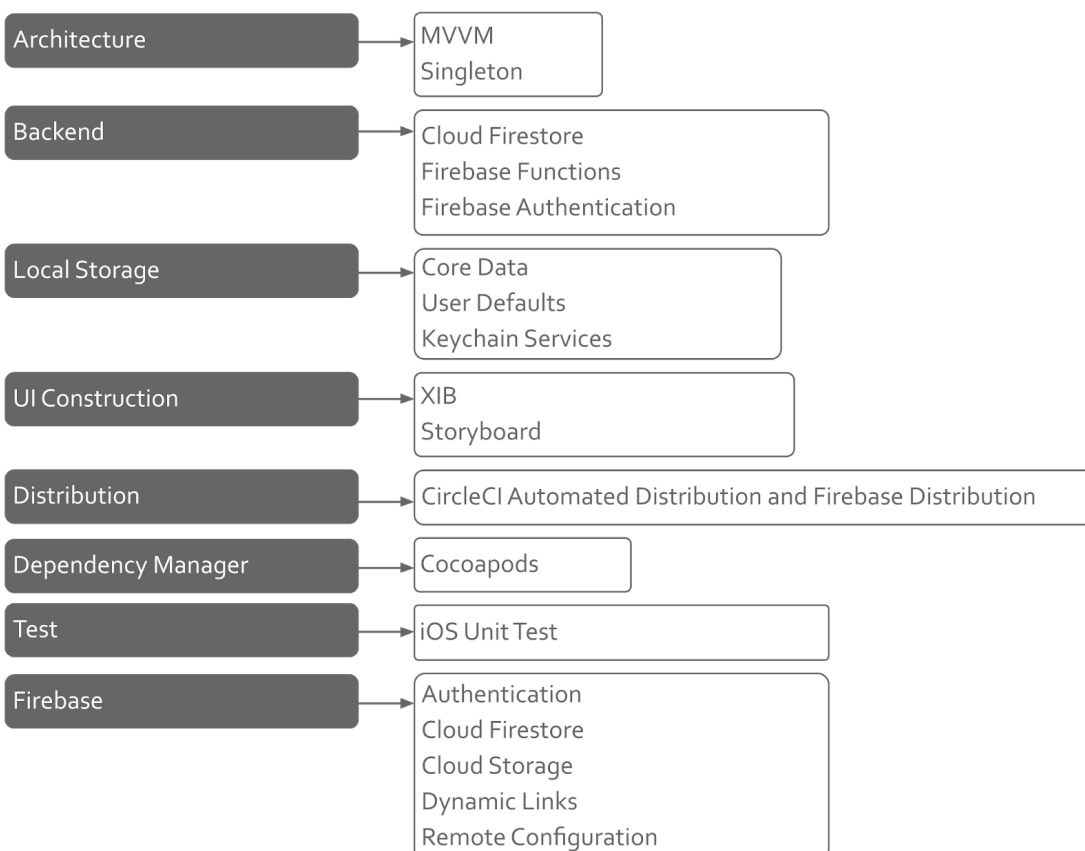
Architecture

MVVM
Singleton

Backend

Cloud Firestore
Firebase Functions
Firebase Authentication

Local Storage

Core Data
User Defaults
Keychain Services

UI Construction

XIB
Storyboard

Distribution

CircleCI Automated Distribution and Firebase Distribution

Dependency Manager

Cocoapods

Test

iOS Unit Test

Firebase

Authentication
Cloud Firestore
Cloud Storage
Dynamic Links
Remote Configuration